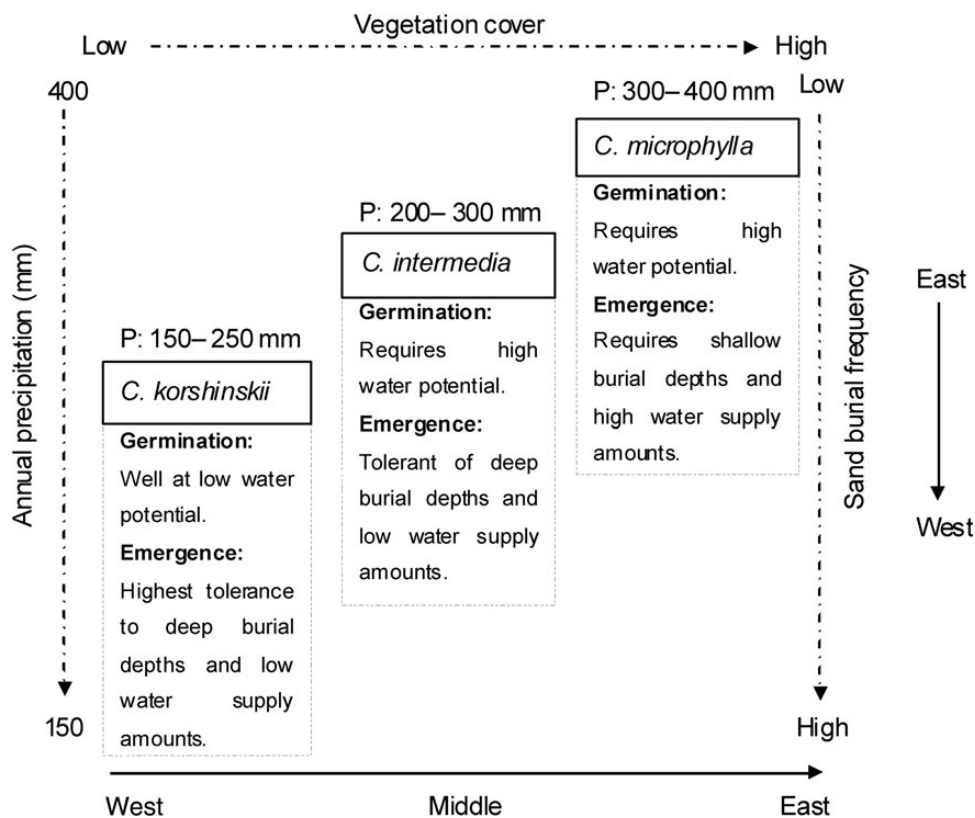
Vegetation cover

Low High

400

Annual precipitation (mm)

150

P: 300–400 mm

*C. microphylla*

**Germination:** Requires high water potential.

**Emergence:** Requires shallow burial depths and high water supply amounts.

P: 200–300 mm

*C. intermedia*

**Germination:** Requires high water potential.

**Emergence:** Tolerant of deep burial depths and low water supply amounts.

P: 150–250 mm

*C. korshinskii*

**Germination:** Well at low water potential.

**Emergence:** Highest tolerance to deep burial depths and low water supply amounts.

Low

Sand burial frequency

High

East

West

West Middle East